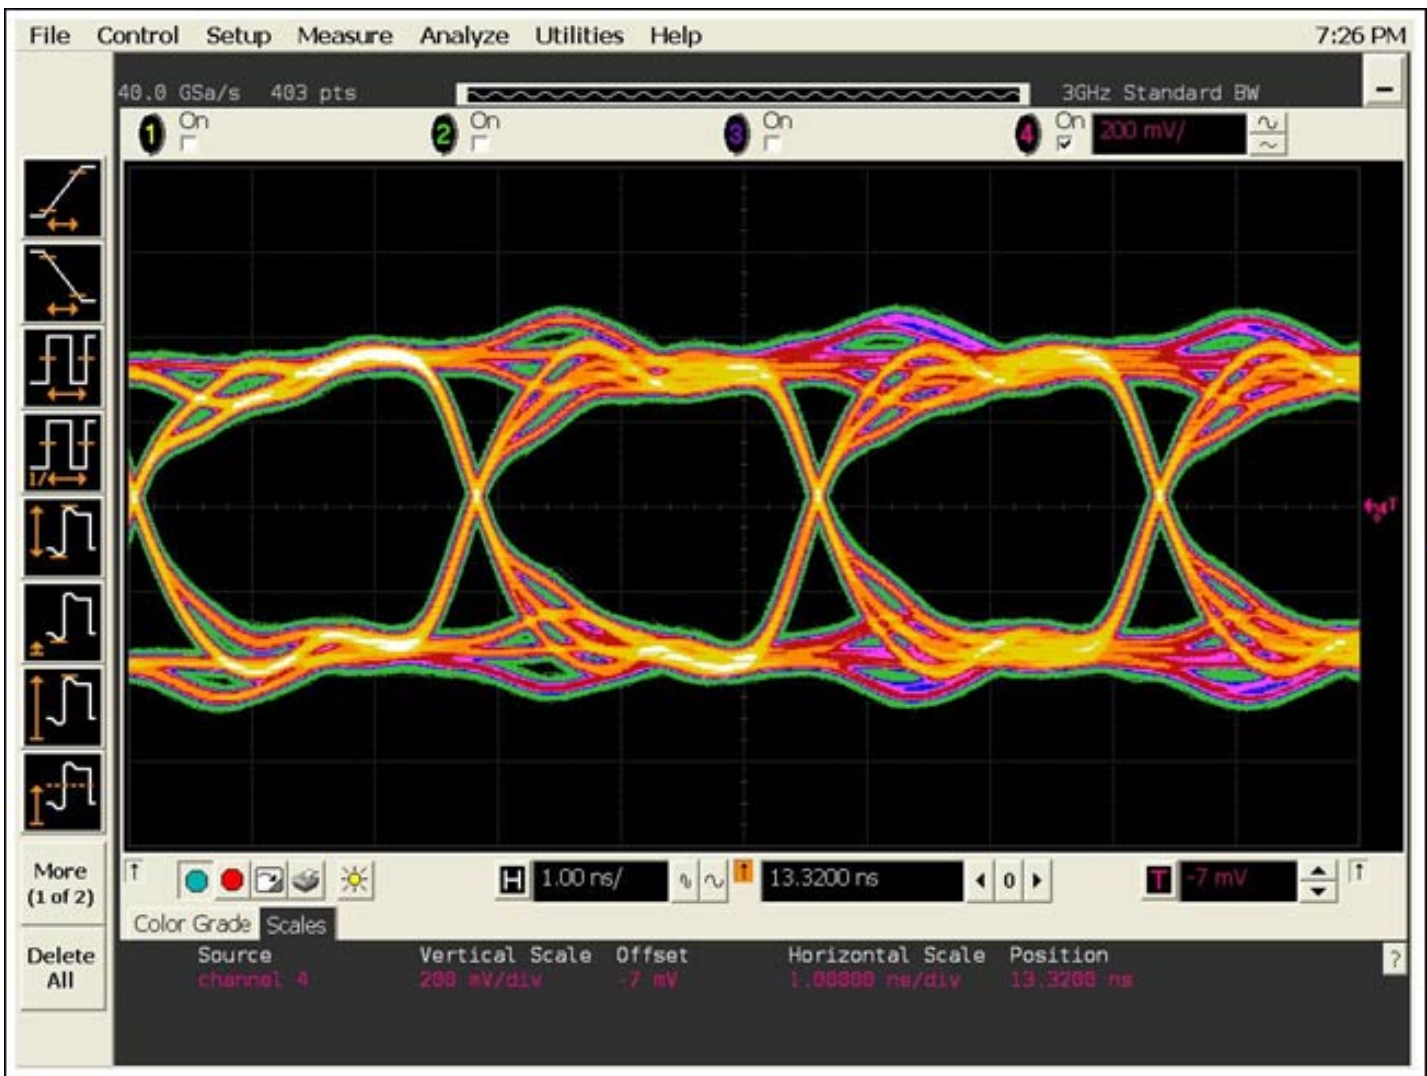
File Control Setup Measure Analyze Utilities Help 7:26 PM

40.0 GSa/s 403 pts 3GHz Standard BW

1 On 2 On 3 On 4 On 200 mV/

More (1 of 2)

Delete All

H 1.00 ns/ 13.3200 ns 0 T -7 mV

Color Grade Scales

| Source | Vertical Scale | Offset | Horizontal Scale | Position |
|---|---|---|---|---|
| channel 4 | 200 mV/div | -7 mV | 1.00000 ns/div | 13.3200 ns |

?